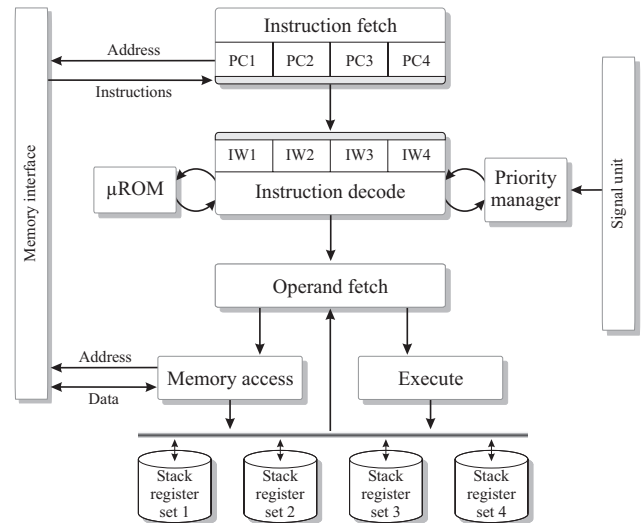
Instruction fetch
Address
PC1
PC2
PC3
PC4
Instructions
Memory interface
IW1
IW2
IW3
IW4
μROM
Instruction decode
Priority manager
Signal unit
Operand fetch
Address
Memory access
Execute
Data
Stack register set 1
Stack register set 2
Stack register set 3
Stack register set 4